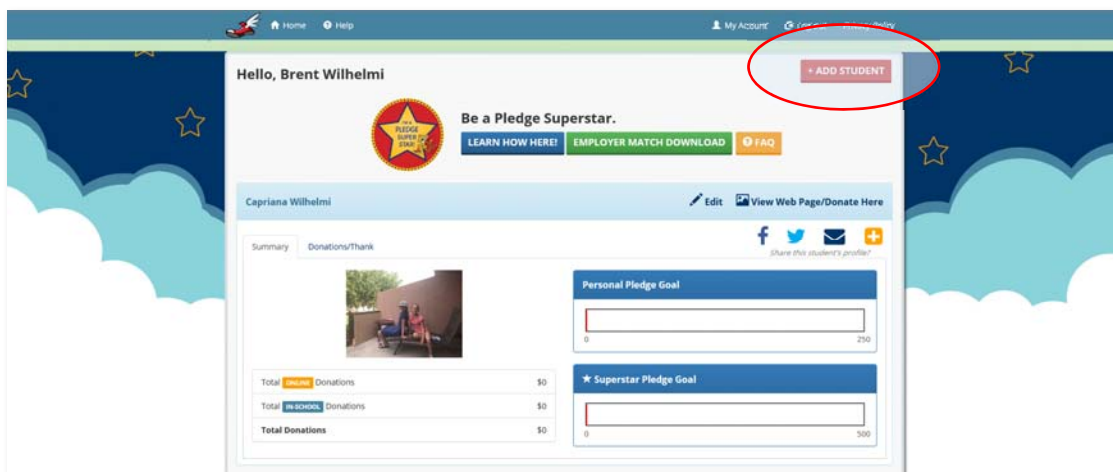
Home Help

My Account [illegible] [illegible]

Hello, Brent Wilhelmi

+ ADD STUDENT

I'M A PLEDGE SUPER STAR!

Be a Pledge Superstar.

LEARN HOW HERE!

EMPLOYER MATCH DOWNLOAD

FAQ

Capriana Wilhelmi

Edit

View Web Page/Donate Here

Summary

Donations/Thank

Share this student's profile!

Personal Pledge Goal

0

250

| Total ONLINE Donations | $0 |
|---|---|
| Total IN-SCHOOL Donations | $0 |
| Total Donations | $0 |

Superstar Pledge Goal

0

500